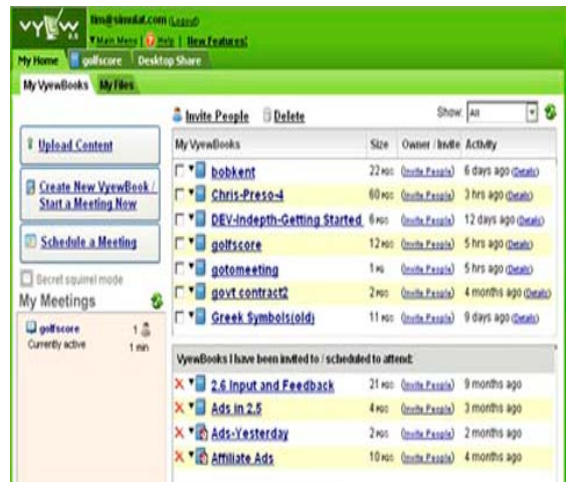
VYEW

tim@simulat.com (Logout)

Main Menu | Help | New Features!

My Home | golfscore | Desktop Share

My VyewBooks | My Files

Upload Content

Create New VyewBook / Start a Meeting Now

Schedule a Meeting

Secret squirrel mode

My Meetings

golfscore Currently active 1 1 min

Invite People | Delete

Show: All

| My VyewBooks | Size | Owner / Invite | Activity |
|---|---|---|---|
| bobkent | 22 pgs | (Invite People) | 6 days ago (Details) |
| Chris-Preso-4 | 60 pgs | (Invite People) | 3 hrs ago (Details) |
| DEV-Indepth-Getting Started | 6 pgs | (Invite People) | 12 days ago (Details) |
| golfscore | 12 pgs | (Invite People) | 5 hrs ago (Details) |
| gotomeeting | 1 pg | (Invite People) | 5 hrs ago (Details) |
| govt contract2 | 2 pgs | (Invite People) | 4 months ago (Details) |
| Greek Symbols(old) | 11 pgs | (Invite People) | 9 days ago (Details) |

VyewBooks I have been invited to / scheduled to attend:

| | | | |
|---|---|---|---|
| 2.6 Input and Feedback | 21 pgs | (Invite People) | 9 months ago |
| Ads in 2.5 | 4 pgs | (Invite People) | 3 months ago |
| Ads-Yesterday | 2 pgs | (Invite People) | 2 months ago |
| Affiliate Ads | 10 pgs | (Invite People) | 4 months ago |